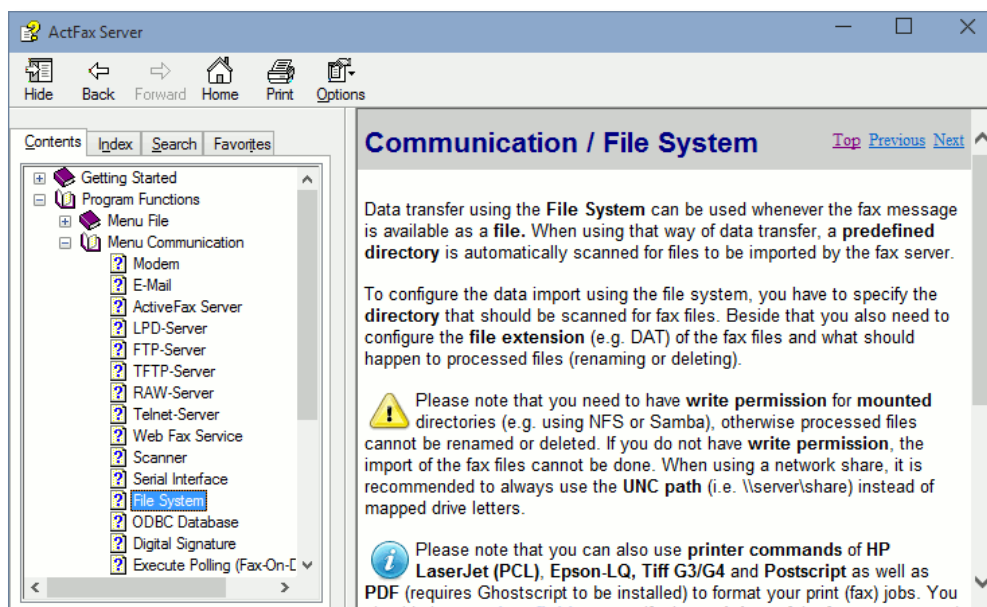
ActFax Server

Hide Back Forward Home Print Options

Contents Index Search Favorites

Getting Started
Program Functions
Menu File
Menu Communication
Modem
E-Mail
ActiveFax Server
LPD-Server
FTP-Server
TFTP-Server
RAW-Server
Telnet-Server
Web Fax Service
Scanner
Serial Interface
File System
ODBC Database
Digital Signature
Execute Polling (Fax-On-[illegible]

Communication / File System

Top Previous Next

Data transfer using the File System can be used whenever the fax message is available as a file. When using that way of data transfer, a predefined directory is automatically scanned for files to be imported by the fax server.

To configure the data import using the file system, you have to specify the directory that should be scanned for fax files. Beside that you also need to configure the file extension (e.g. DAT) of the fax files and what should happen to processed files (renaming or deleting).

Please note that you need to have write permission for mounted directories (e.g. using NFS or Samba), otherwise processed files cannot be renamed or deleted. If you do not have write permission, the import of the fax files cannot be done. When using a network share, it is recommended to always use the UNC path (i.e. \\server\share) instead of mapped drive letters.

Please note that you can also use printer commands of HP LaserJet (PCL), Epson-LQ, Tiff G3/G4 and Postscript as well as PDF (requires Ghostscript to be installed) to format your print (fax) jobs. You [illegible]